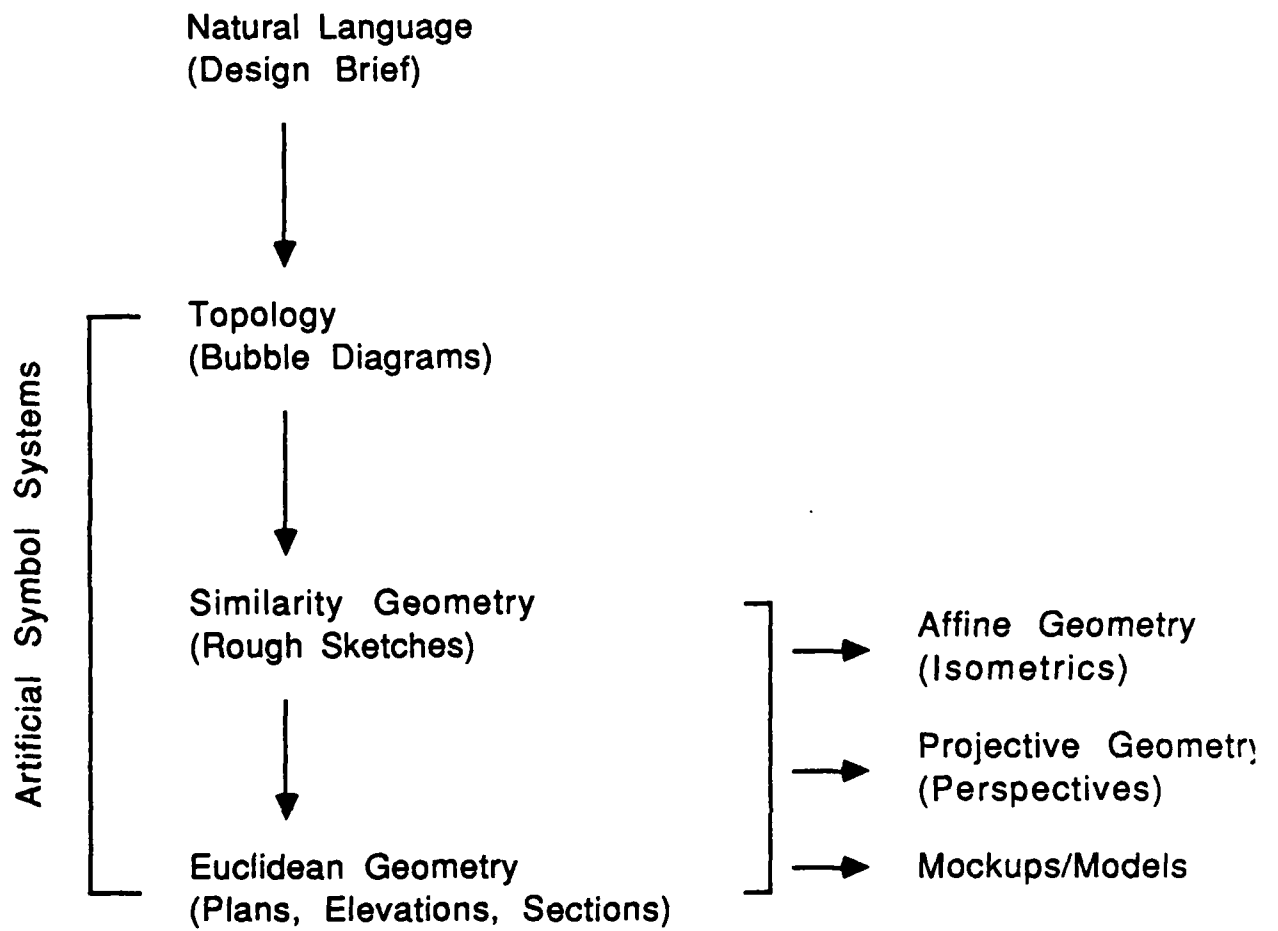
Natural Language
(Design Brief)

Artificial Symbol Systems

Topology
(Bubble Diagrams)

Similarity Geometry
(Rough Sketches)

Euclidean Geometry
(Plans, Elevations, Sections)

Affine Geometry
(Isometrics)

Projective Geometr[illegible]
(Perspectives)

Mockups/Models